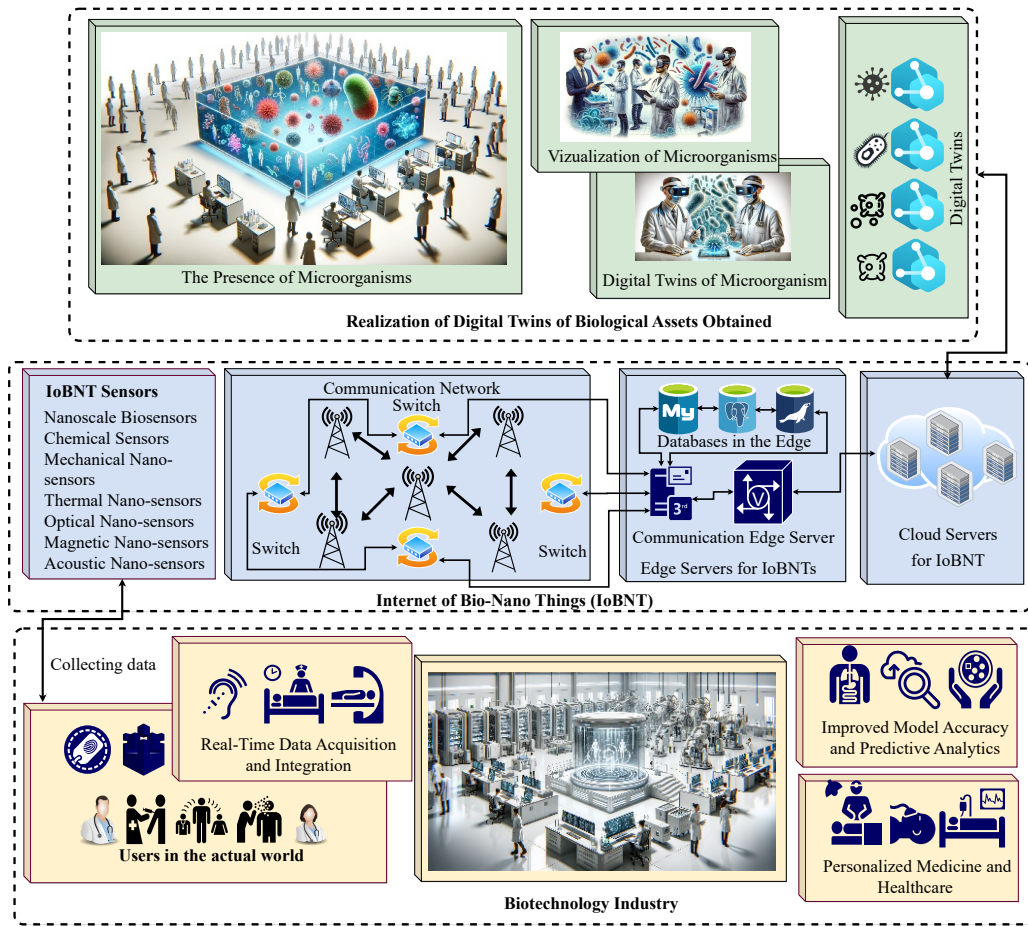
The Presence of Microorganisms

Vizualization of Microorganisms

Digital Twins of Microorganism

Digital Twins

Realization of Digital Twins of Biological Assets Obtained

IoBNT Sensors
Nanoscale Biosensors
Chemical Sensors
Mechanical Nano-sensors
Thermal Nano-sensors
Optical Nano-sensors
Magnetic Nano-sensors
Acoustic Nano-sensors

Communication Network
Switch

Switch

Switch

Databases in the Edge

Communication Edge Server

Edge Servers for IoBNTs

Cloud Servers for IoBNT

Internet of Bio-Nano Things (IoBNT)

Collecting data

Real-Time Data Acquisition and Integration

Users in the actual world

Biotechnology Industry

Improved Model Accuracy and Predictive Analytics

Personalized Medicine and Healthcare